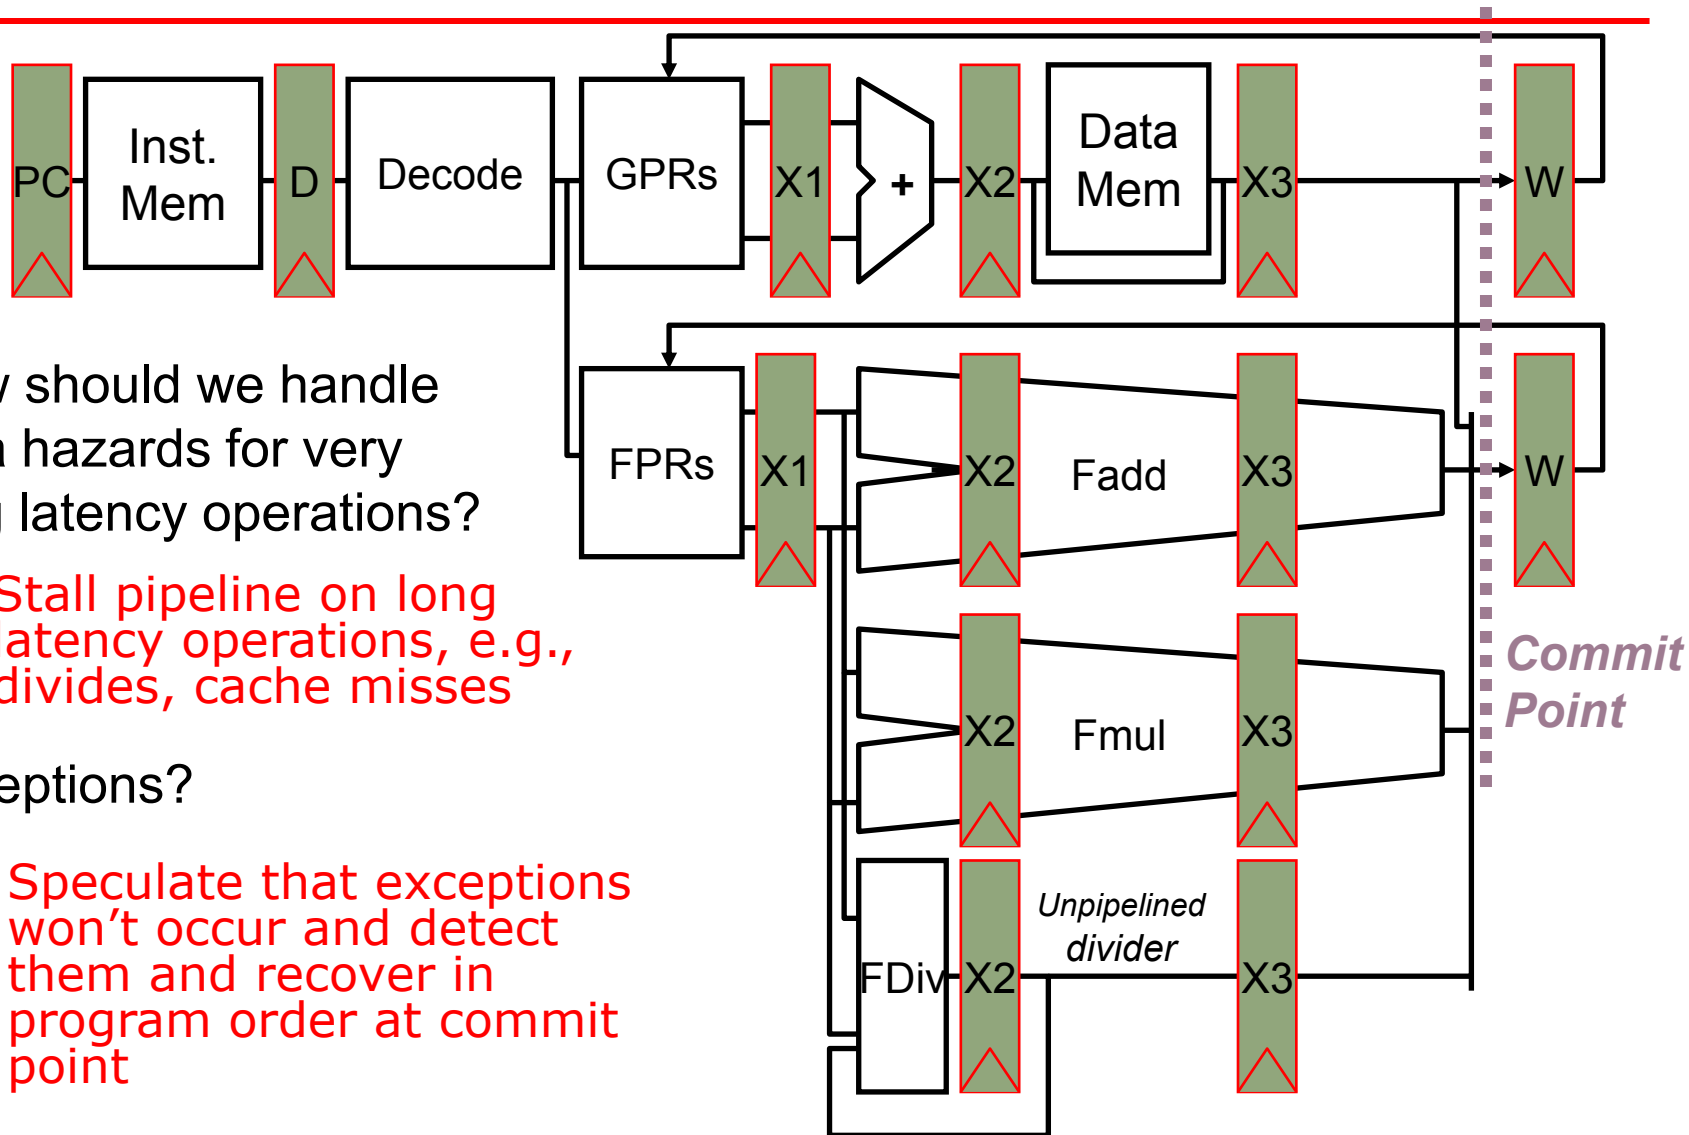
PC

Inst. Mem

D

Decode

GPRs

X1

+

X2

Data Mem

X3

W

FPRs

X1

X2

Fadd

X3

W

X2

Fmul

X3

FDiv

X2

Unpipelined divider

X3

Commit Point

 should we handle
 hazards for very
 latency operations?

Stall pipeline on long latency operations, e.g., divides, cache misses

eptions?

Speculate that exceptions won’t occur and detect them and recover in program order at commit point